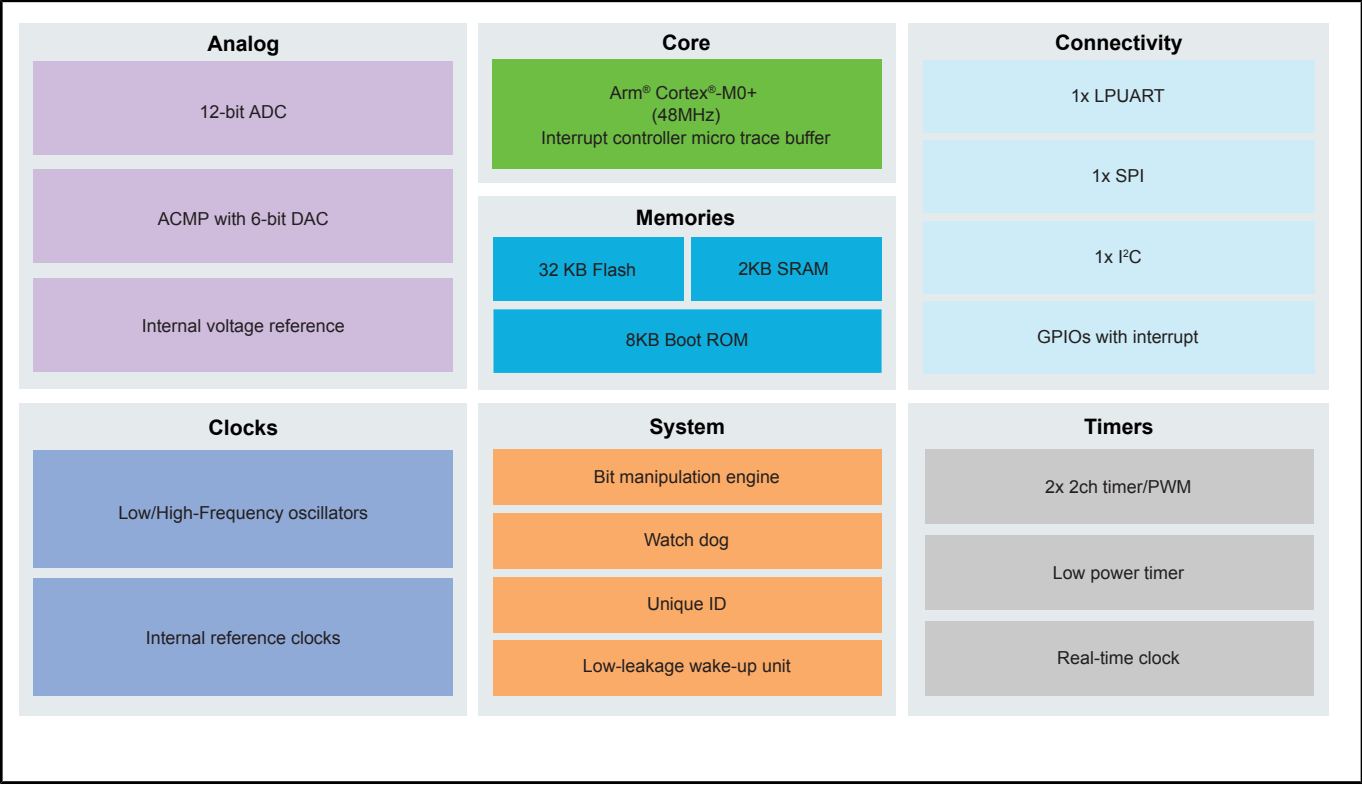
Analog

12-bit ADC

ACMP with 6-bit DAC

Internal voltage reference

Core

Arm® Cortex®-M0+
(48MHz)
Interrupt controller micro trace buffer

Memories

32 KB Flash

2KB SRAM

8KB Boot ROM

Connectivity

1x LPUART

1x SPI

1x I$^2$C

GPIOs with interrupt

Clocks

Low/High-Frequency oscillators

Internal reference clocks

System

Bit manipulation engine

Watch dog

Unique ID

Low-leakage wake-up unit

Timers

2x 2ch timer/PWM

Low power timer

Real-time clock